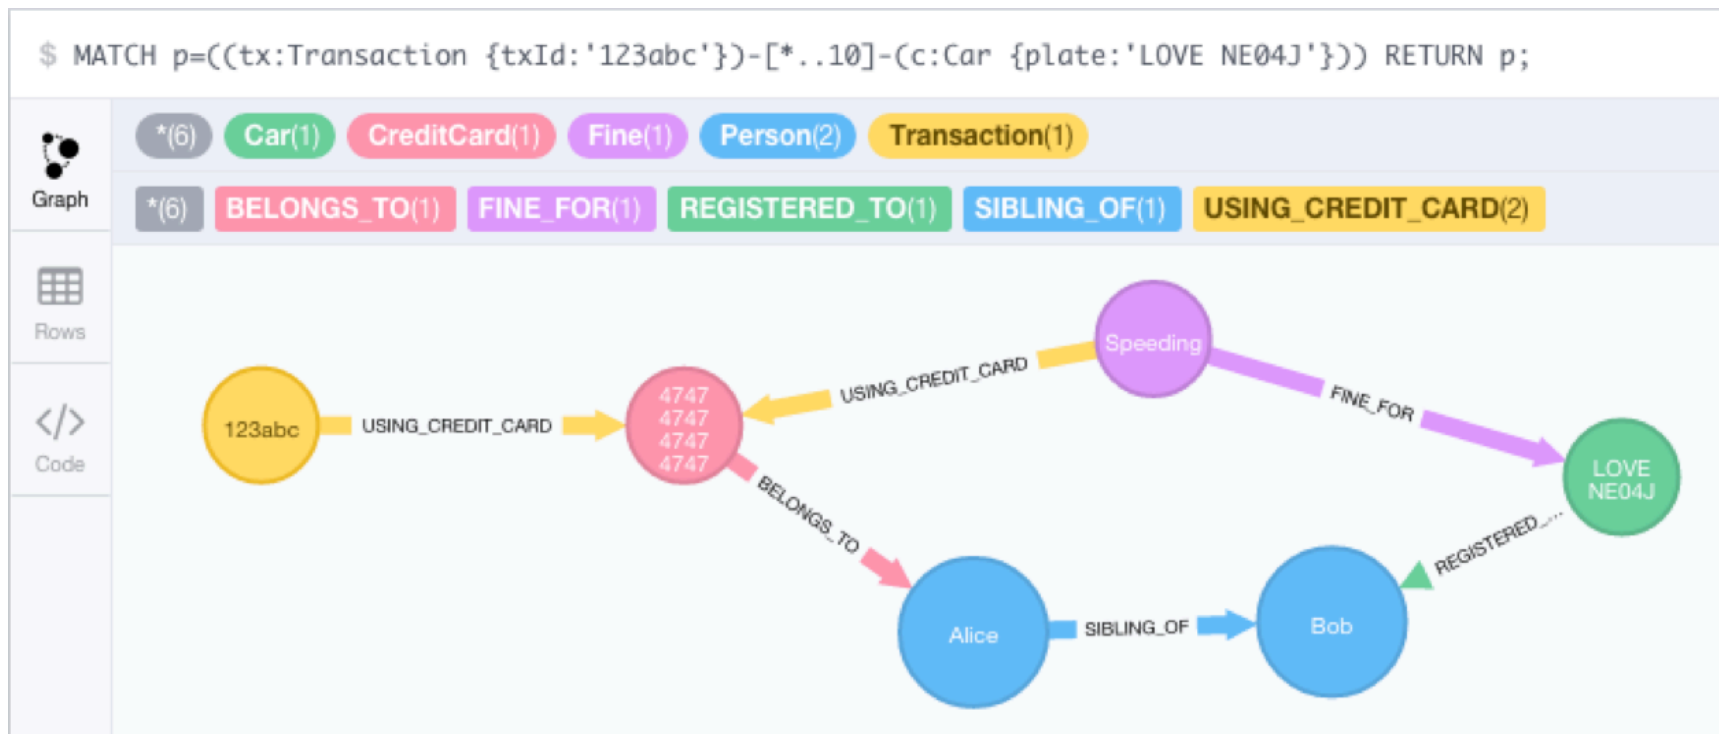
$ MATCH p=((tx:Transaction {txId:'123abc'})-[*..10]-(c:Car {plate:'LOVE NE04J'})) RETURN p;

Graph

Rows

Code

*(6) Car(1) CreditCard(1) Fine(1) Person(2) Transaction(1)

*(6) BELONGS_TO(1) FINE_FOR(1) REGISTERED_TO(1) SIBLING_OF(1) USING_CREDIT_CARD(2)

123abc

USING_CREDIT_CARD

4747 4747 4747 4747

USING_CREDIT_CARD

Speeding

FINE_FOR

LOVE NE04J

BELONGS_TO

REGISTERED_...

Alice

SIBLING_OF

Bob